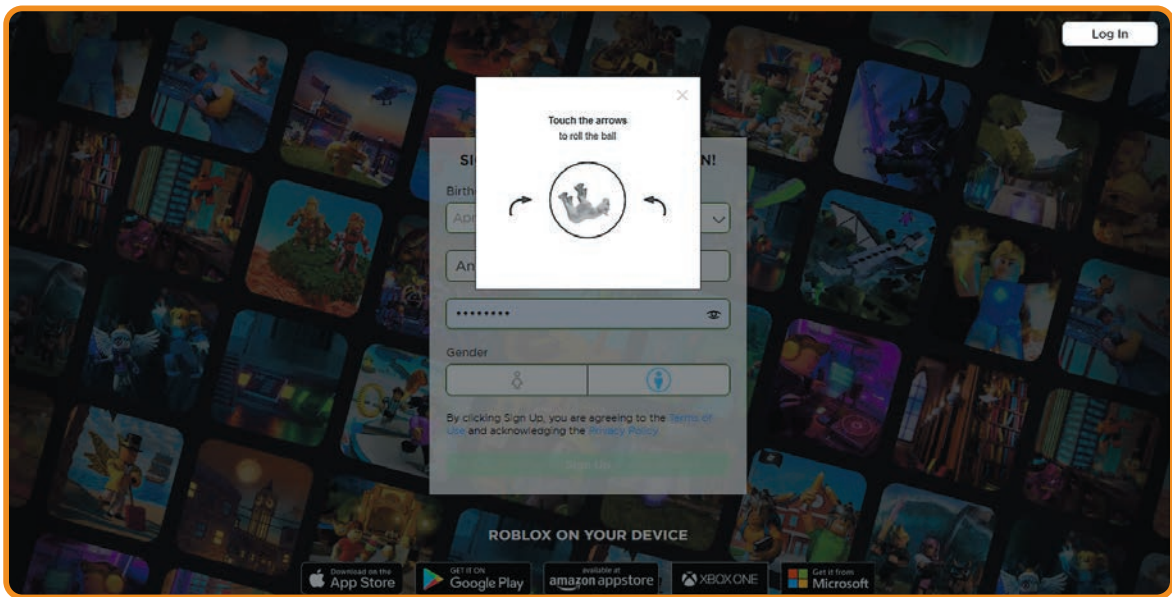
Log In

Touch the arrows to roll the ball

SI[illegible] N!

Birth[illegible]

Apr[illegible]

An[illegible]

•••••••••

Gender

By clicking Sign Up, you are agreeing to the Terms of Use and acknowledging the Privacy Policy

Sign Up

ROBLOX ON YOUR DEVICE

Download on the App Store

GET IT ON Google Play

available at amazon appstore

XBOX ONE

Get it from Microsoft